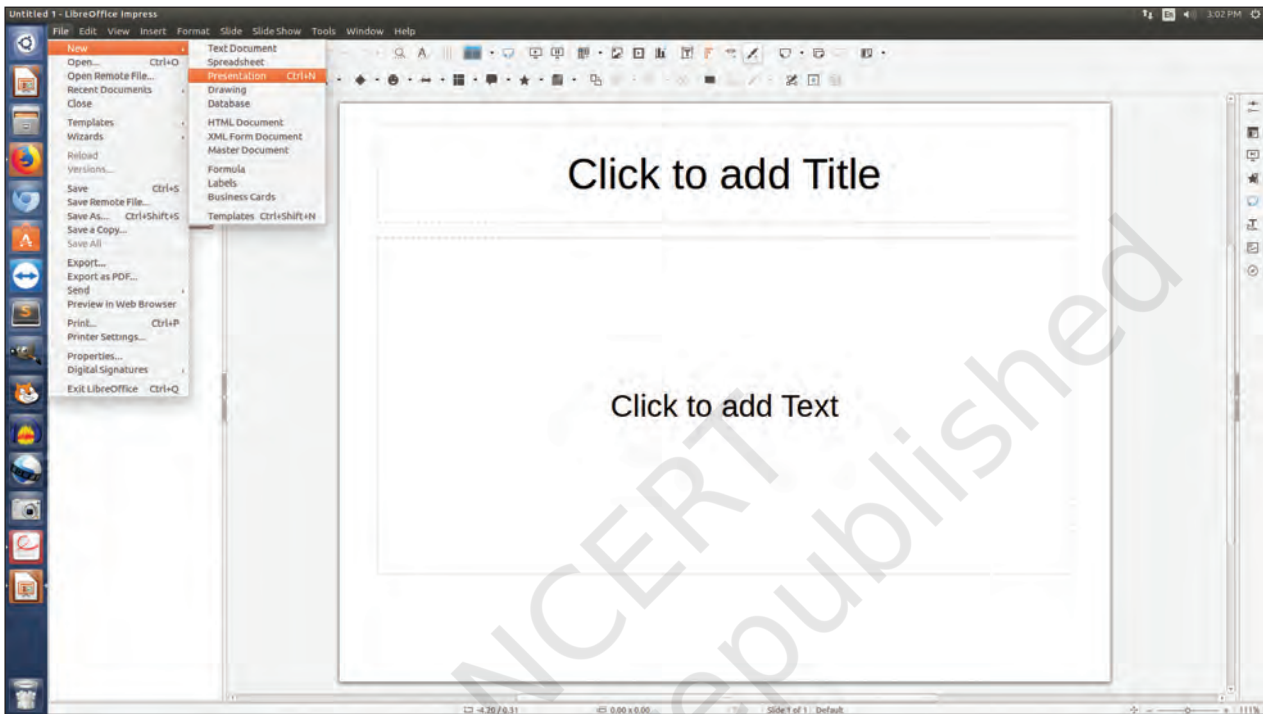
Untitled 1 - LibreOffice Impress

3:02 PM

File Edit View Insert Format Slide Slide Show Tools Window Help

New
Open... Ctrl+O
Open Remote File...
Recent Documents
Close
Templates
Wizards
Reload
Versions...
Save Ctrl+S
Save Remote File...
Save As... Ctrl+Shift+S
Save a Copy...
Save All
Export...
Export as PDF...
Send
Preview in Web Browser
Print... Ctrl+P
Printer Settings...
Properties...
Digital Signatures
Exit LibreOffice Ctrl+Q

Text Document
Spreadsheet
Presentation Ctrl+N
Drawing
Database
HTML Document
XML Form Document
Master Document
Formula
Labels
Business Cards
Templates Ctrl+Shift+N

Click to add Title

Click to add Text

NCERT
not to be republished

4.20 / 0.51
0.00 x 0.00
Slide 1 of 1 Default
111%